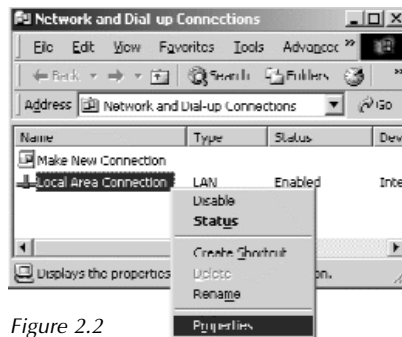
Network and Dial-up Connections

File Edit View Favorites Tools Advanced »

Back Search Folders

Address Network and Dial-up Connections Go

| Name | Type | Status | Dev |
|---|---|---|---|
| Make New Connection | | | |
| Local Area Connection | LAN | Enabled | Inte |

Disable
Status
Create Shortcut
Delete
Rename
Properties

Displays the properties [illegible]on.

Figure 2.2